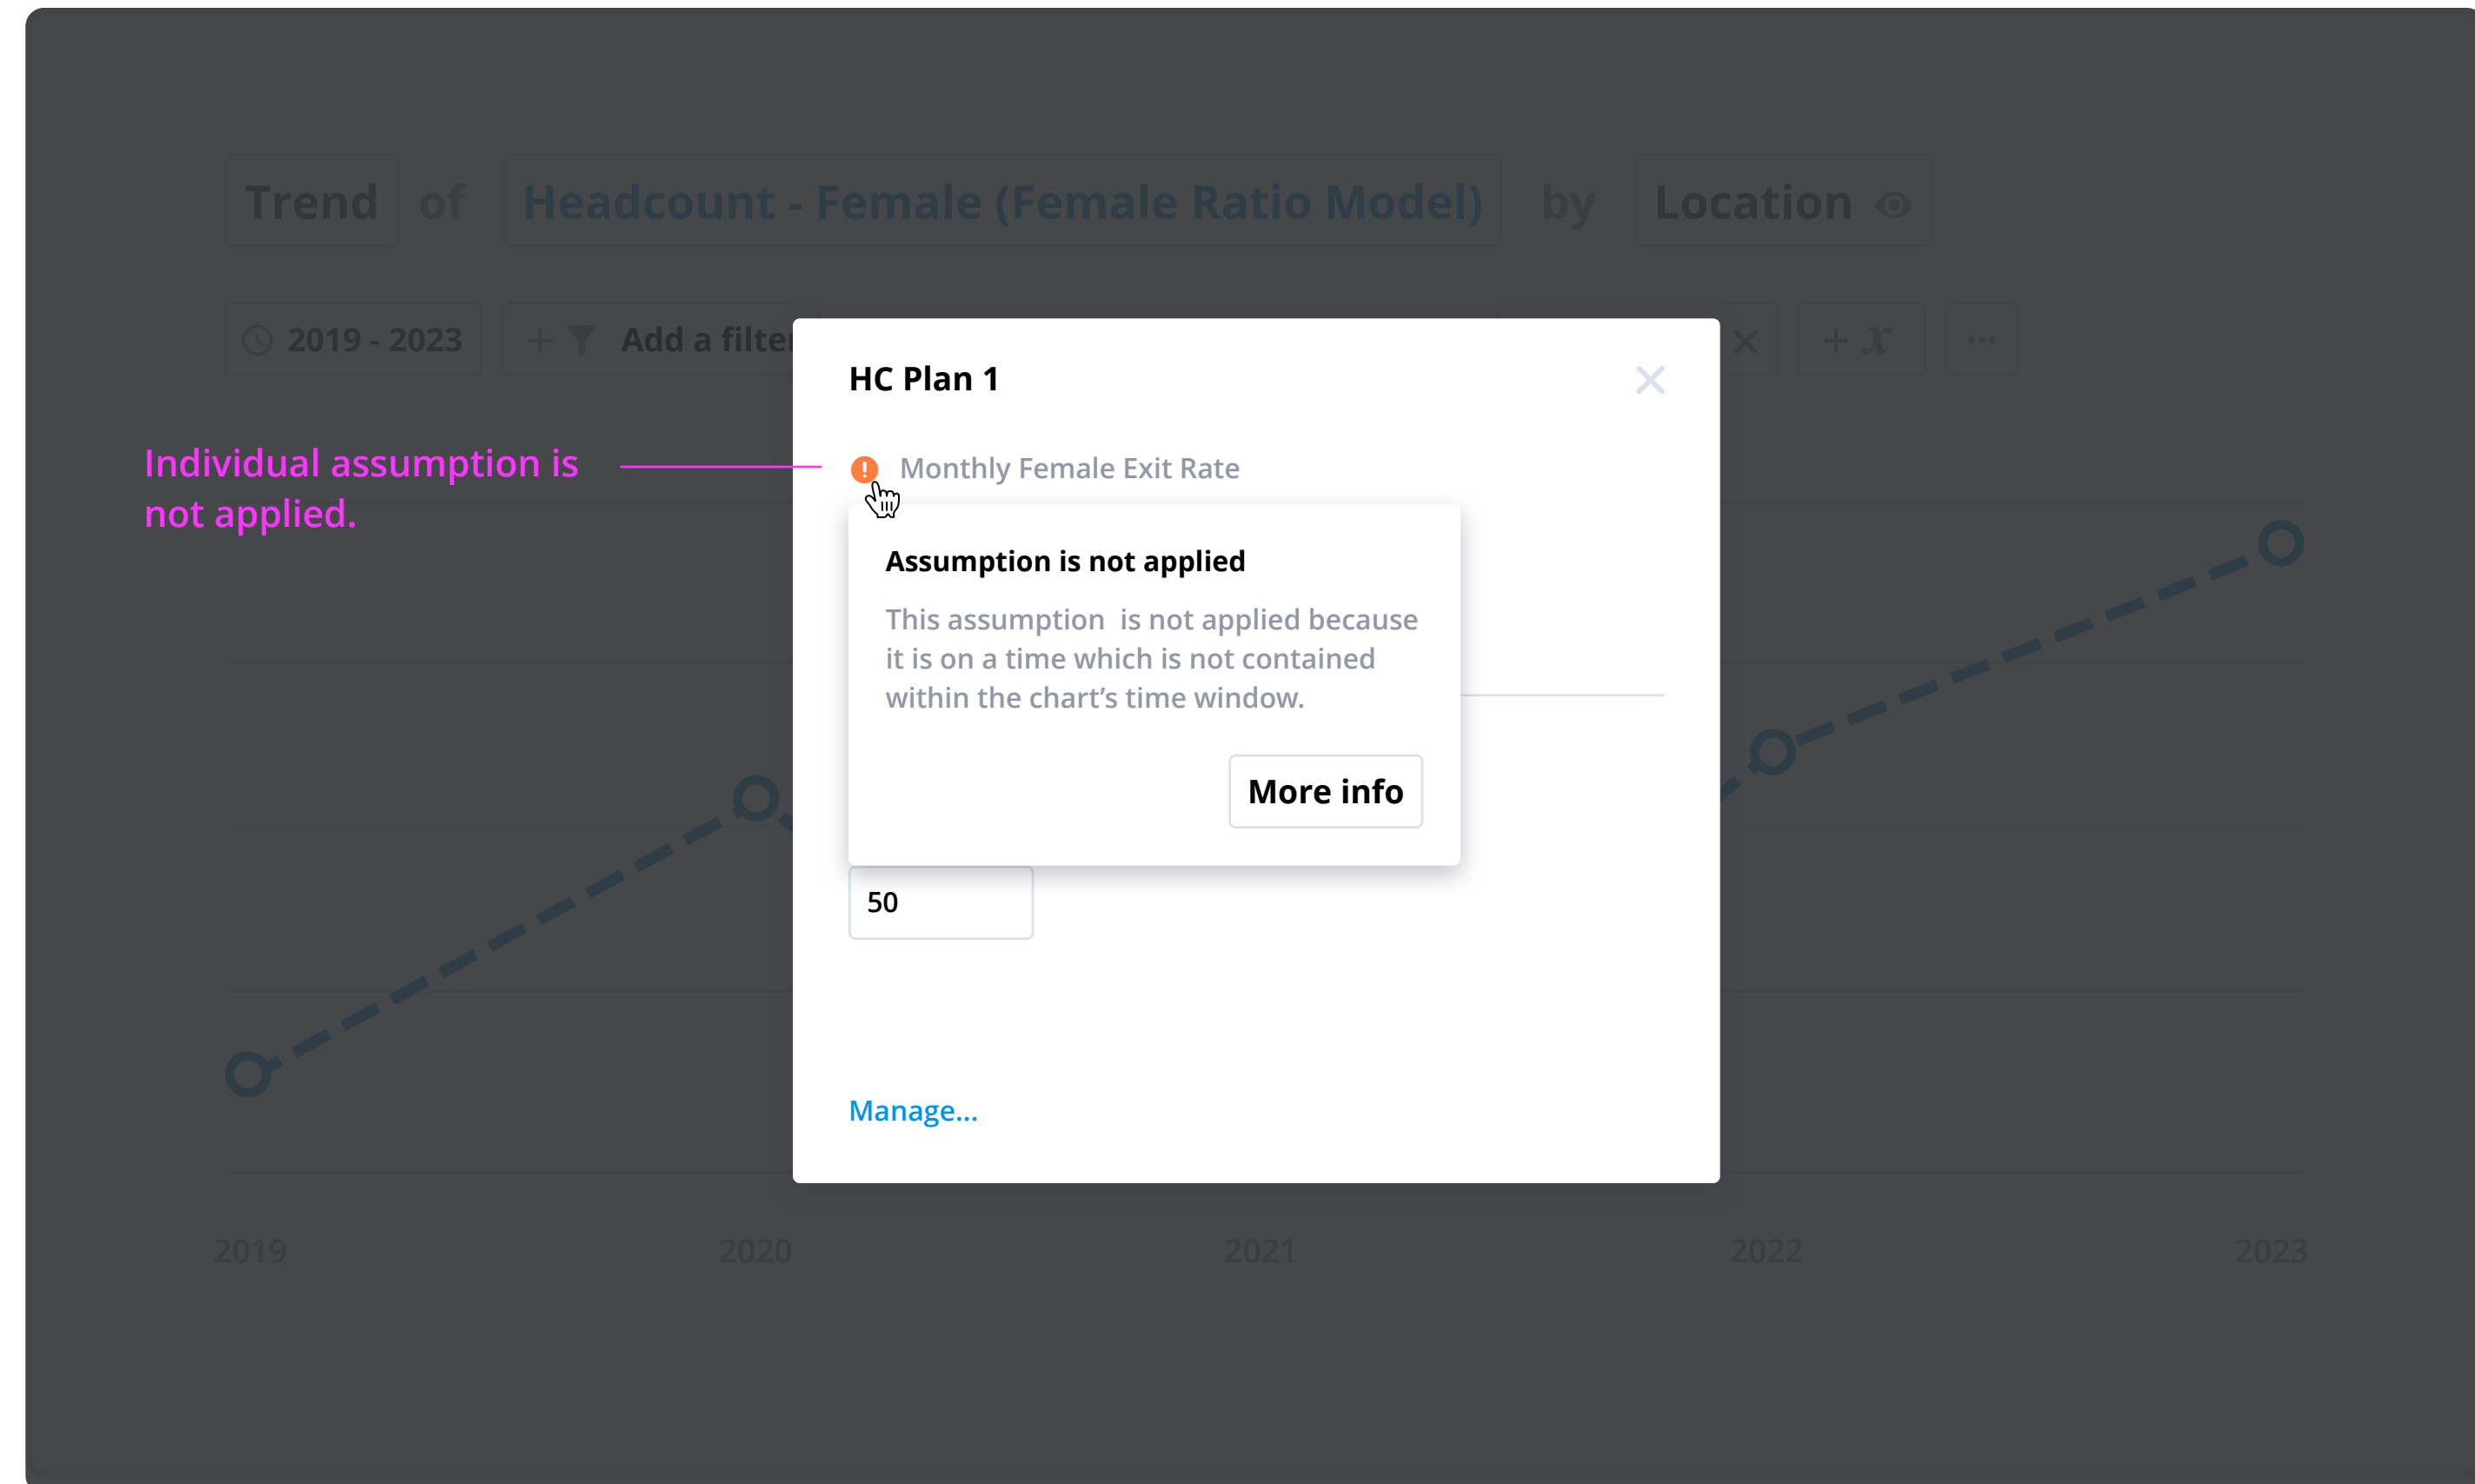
Trend of Headcount - Female (Female Ratio Model) by Location

2019 - 2023 Add a filte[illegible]

Individual assumption is not applied.

HC Plan 1

Monthly Female Exit Rate

Assumption is not applied

This assumption is not applied because it is on a time which is not contained within the chart's time window.

More info

50

Manage...

2019 2020 2021 2022 2023